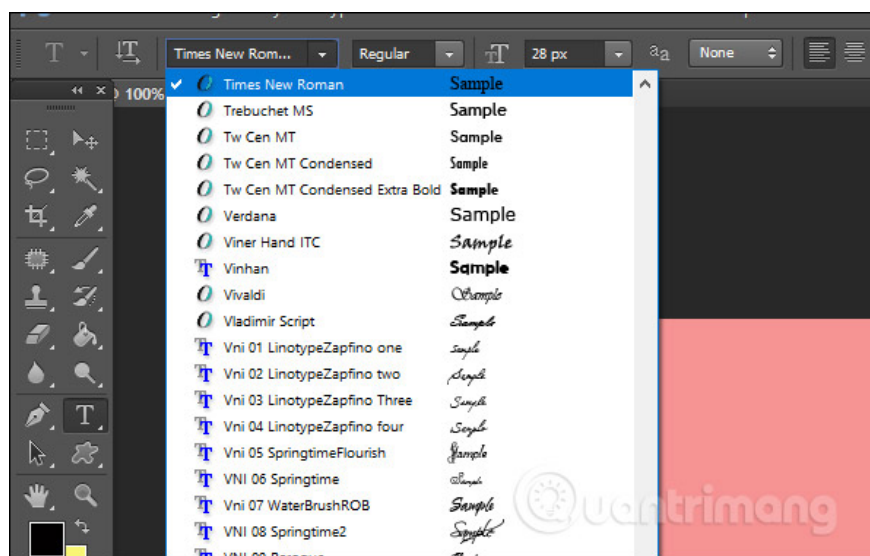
Times New Rom... | Regular | 28 px | None

100%

Times New Roman Sample
Trebuchet MS Sample
Tw Cen MT Sample
Tw Cen MT Condensed Sample
Tw Cen MT Condensed Extra Bold Sample
Verdana Sample
Viner Hand ITC Sample
Vinhan Sample
Vivaldi Sample
Vladimir Script Sample
Vni 01 LinotypeZapfino one Sample
Vni 02 LinotypeZapfino two Sample
Vni 03 LinotypeZapfino Three Sample
Vni 04 LinotypeZapfino four Sample
Vni 05 SpringtimeFlourish Sample
VNI 06 Springtime Sample
Vni 07 WaterBrushROB Sample
VNI 08 Springtime2 Sample
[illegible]

Quantrimang